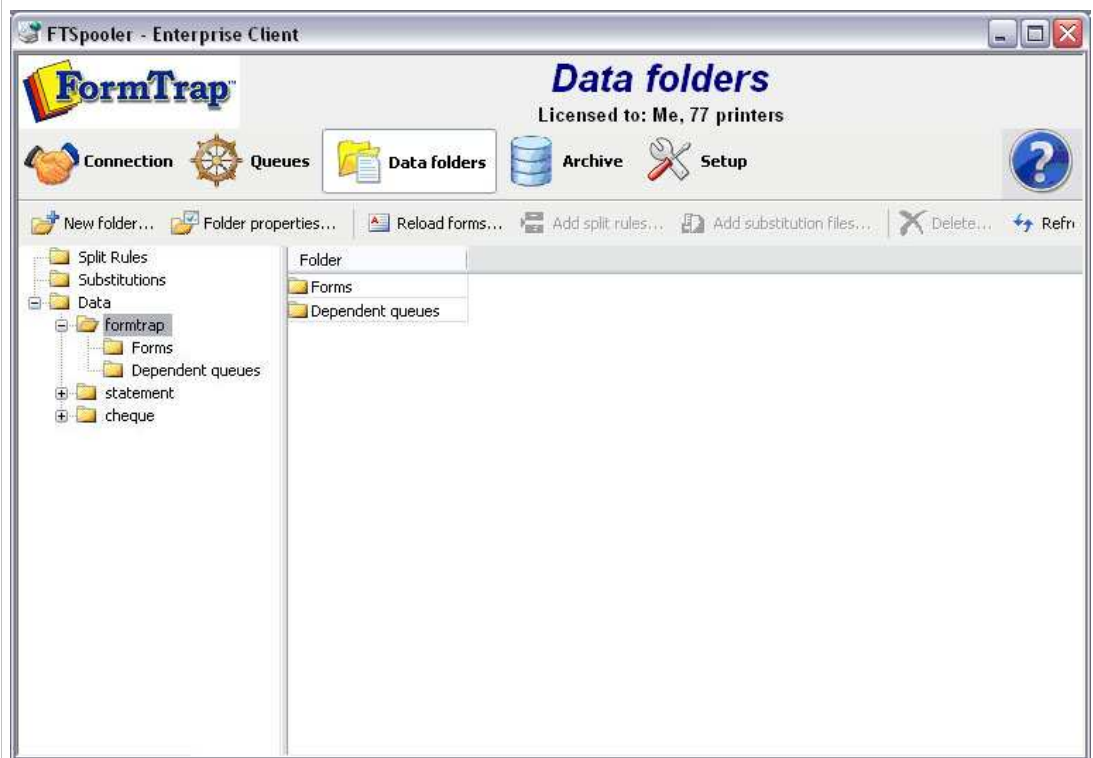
FTSpooler - Enterprise Client

FormTrap™

Data folders

Licensed to: Me, 77 printers

Connection Queues Data folders Archive Setup

New folder... Folder properties... Reload forms... Add split rules... Add substitution files... Delete... Refr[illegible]

Split Rules
Substitutions
Data
formtrap
Forms
Dependent queues
statement
cheque

| Folder |
|---|
| Forms |
| Dependent queues |